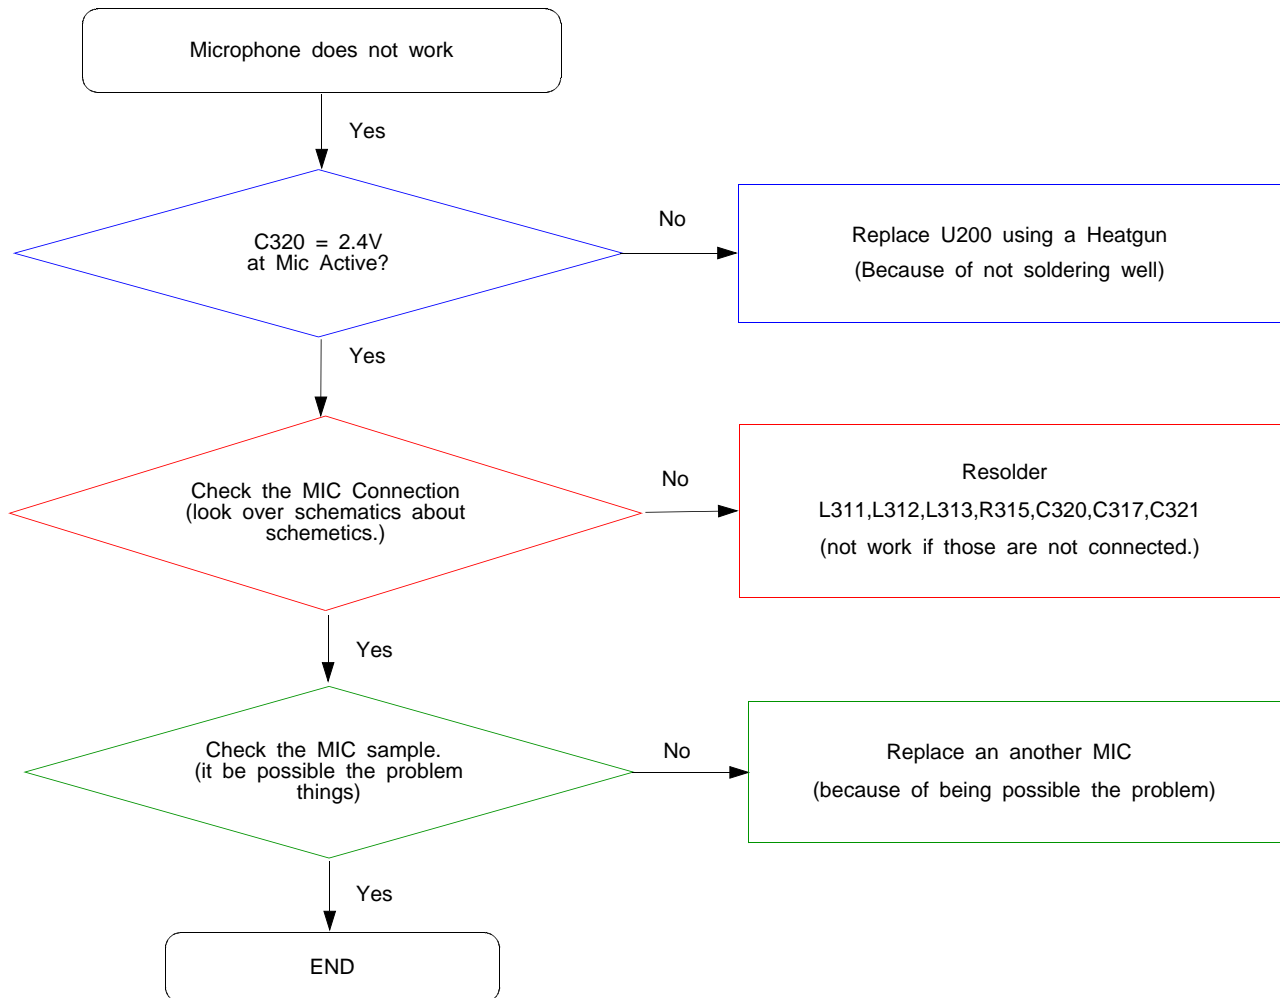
Microphone does not work

Yes

C320 = 2.4V
at Mic Active?

No

Replace U200 using a Heatgun
(Because of not soldering well)

Yes

Check the MIC Connection
(look over schematics about schemetics.)

No

Resolder
L311,L312,L313,R315,C320,C317,C321
(not work if those are not connected.)

Yes

Check the MIC sample.
(it be possible the problem things)

No

Replace an another MIC
(because of being possible the problem)

Yes

END